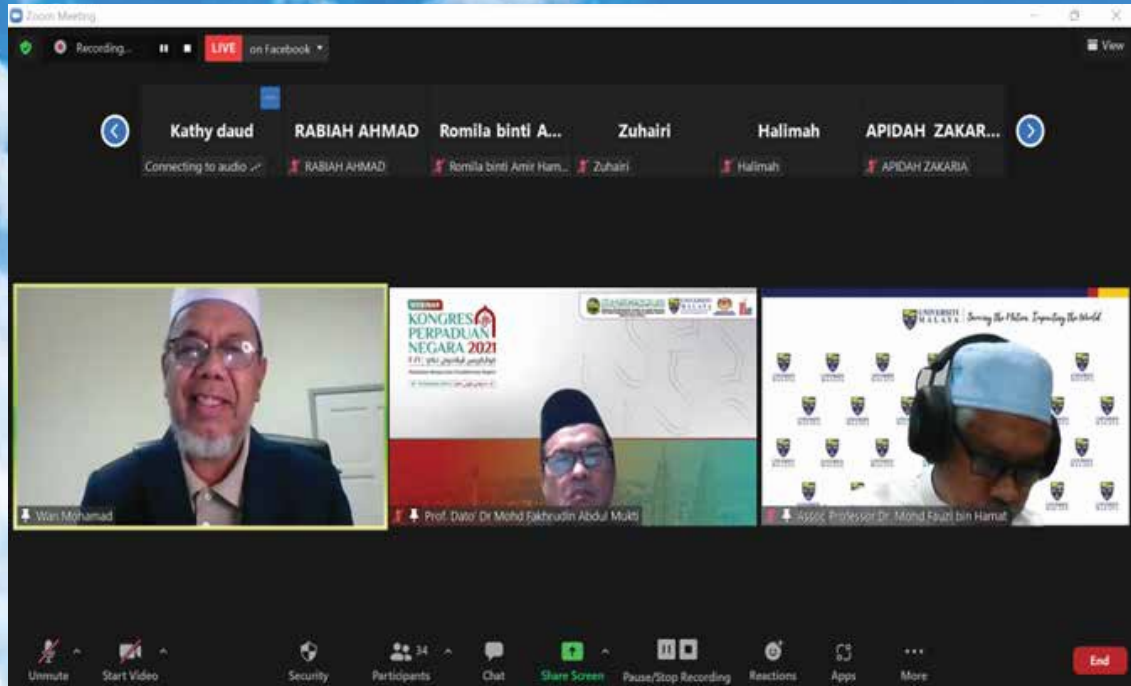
Zoom Meeting

Recording...

LIVE on Facebook

View

Kathy daud
Connecting to audio

RABIAH AHMAD
RABIAH AHMAD

Romila binti A...
Romila binti Amir Ham...

Zuhairi
Zuhairi

Halimah
Halimah

APIDAH ZAKAR...
APIDAH ZAKARIA

WEBINAR
KONGRES PERPADUAN NEGARA 2021

UNIVERSITI MALAYA Serving the Nation. Impacting the World

Wan Mohamad

Prof. Dato' Dr Mohd Fakhrudin Abdul Mukti

Assoc. Professor Dr. Mohd Fauzi bin Hamat

Unmute
Start Video
Security
Participants 34
Chat
Share Screen
Pause/Stop Recording
Reactions
Apps
More
End